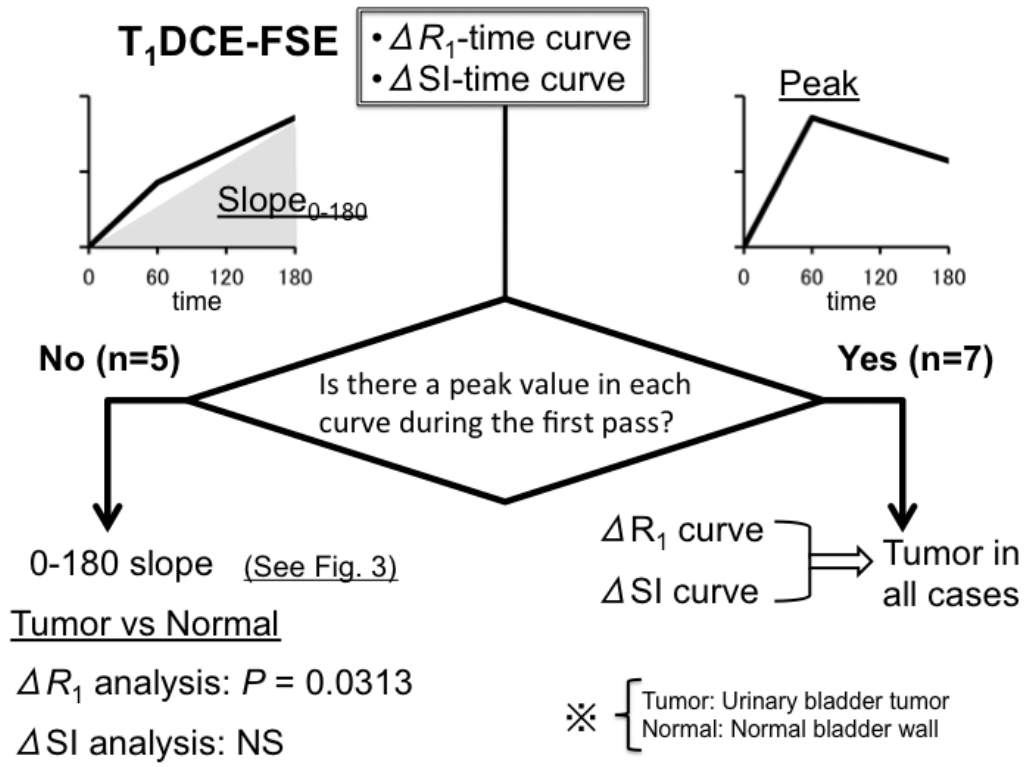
$T_1$DCE-FSE

• $\Delta R_1$-time curve
• $\Delta$SI-time curve

Slope$_{0-180}$

0 60 120 180
time

Peak

0 60 120 180
time

No (n=5)

Is there a peak value in each curve during the first pass?

Yes (n=7)

0-180 slope (See Fig. 3)

Tumor vs Normal

$\Delta R_1$ analysis: $P$ = 0.0313

$\Delta$SI analysis: NS

$\Delta R_1$ curve

$\Delta$SI curve

Tumor in all cases

※ Tumor: Urinary bladder tumor
Normal: Normal bladder wall